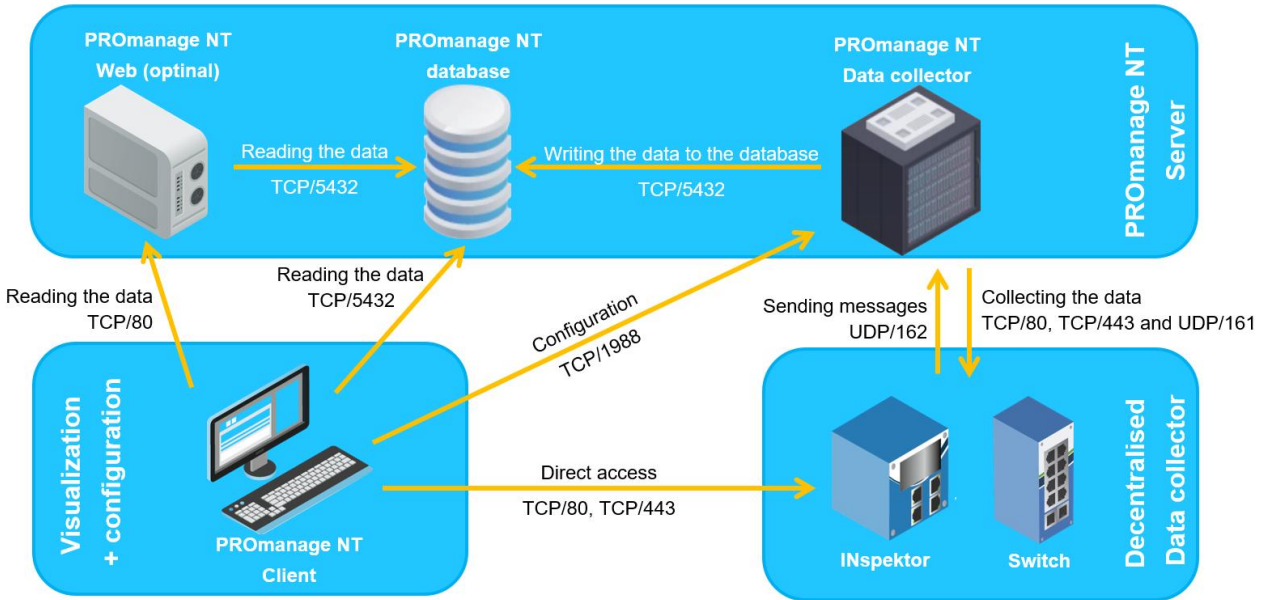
PROmanage NT Web (optinal)

PROmanage NT database

PROmanage NT Data collector

PROmanage NT Server

Reading the data
TCP/5432

Writing the data to the database
TCP/5432

Reading the data
TCP/80

Reading the data
TCP/5432

Configuration
TCP/1988

Sending messages
UDP/162

Collecting the data
TCP/80, TCP/443 and UDP/161

Visualization + configuration

PROmanage NT Client

Direct access
TCP/80, TCP/443

INspektor

Switch

Decentralised Data collector